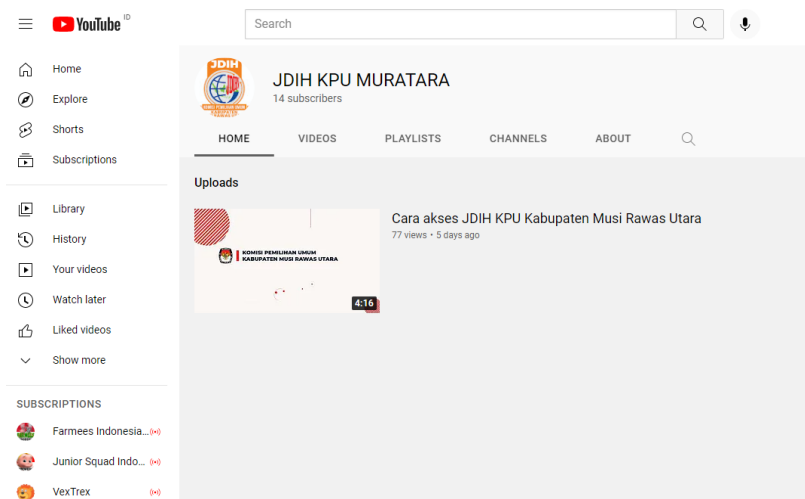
YouTube ID

Search

Home
Explore
Shorts
Subscriptions
Library
History
Your videos
Watch later
Liked videos
Show more

SUBSCRIPTIONS
Farmees Indonesia...
Junior Squad Indo...
VexTrex

JDIH

JDIH KPU MURATARA
14 subscribers

HOME
VIDEOS
PLAYLISTS
CHANNELS
ABOUT

Uploads

KOMISI PEMILIHAN UMUM
KABUPATEN MUSI RAWAS UTARA

4:16

Cara akses JDIH KPU Kabupaten Musi Rawas Utara
77 views • 5 days ago